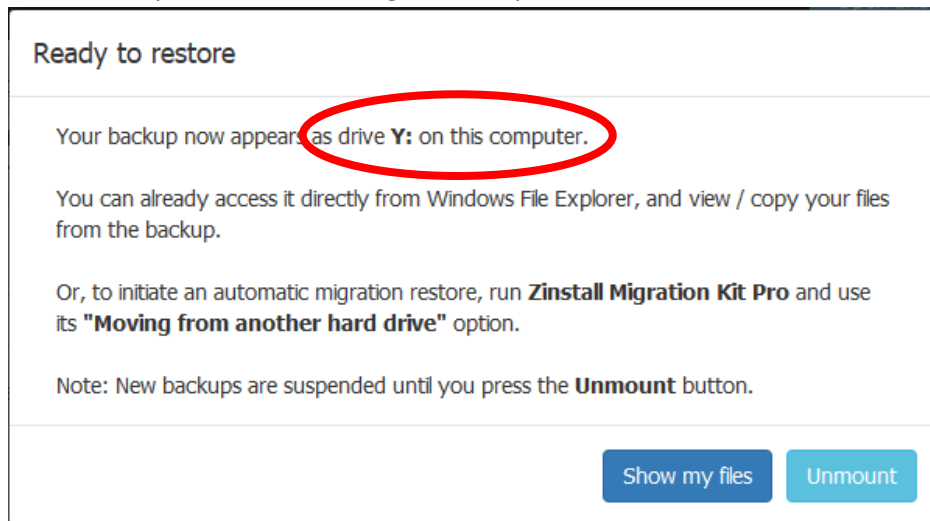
Ready to restore

Your backup now appears as drive **Y:** on this computer.

You can already access it directly from Windows File Explorer, and view / copy your files from the backup.

Or, to initiate an automatic migration restore, run **Zinstall Migration Kit Pro** and use its **"Moving from another hard drive"** option.

Note: New backups are suspended until you press the **Unmount** button.

Show my files

Unmount